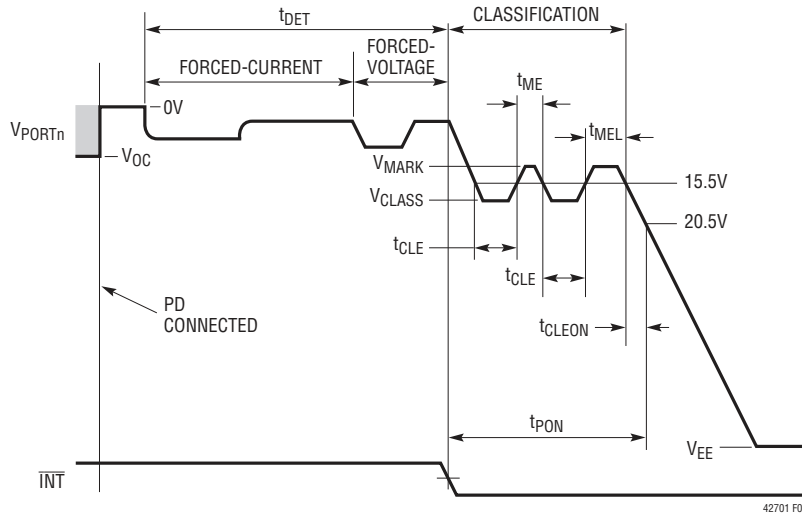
$t_{DET}$

CLASSIFICATION

FORCED-CURRENT

FORCED-VOLTAGE

$t_{ME}$

$V_{PORTn}$

0V

$t_{MEL}$

$V_{OC}$

$V_{MARK}$

15.5V

$V_{CLASS}$

20.5V

$t_{CLE}$

$t_{CLE}$

PD CONNECTED

$t_{CLEON}$

$t_{PON}$

$V_{EE}$

$\overline{INT}$

42701 F0